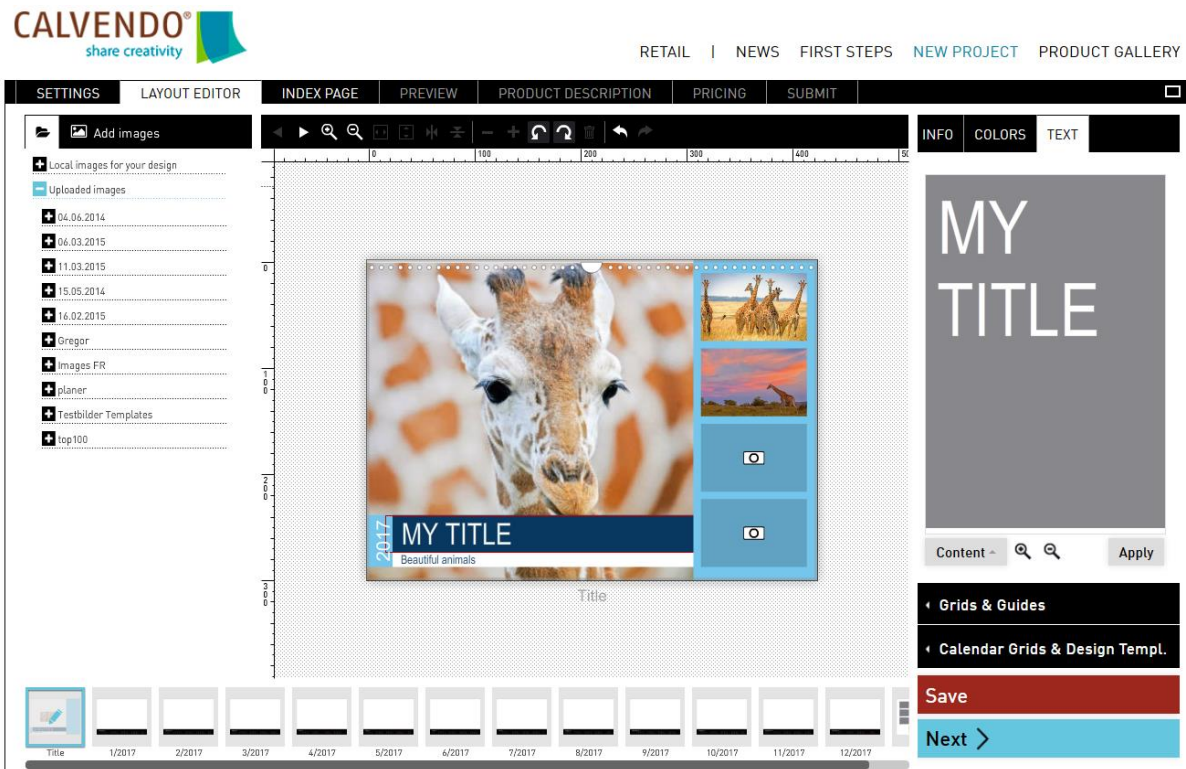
CALVENDO®
share creativity

RETAIL | NEWS FIRST STEPS NEW PROJECT PRODUCT GALLERY

SETTINGS LAYOUT EDITOR INDEX PAGE PREVIEW PRODUCT DESCRIPTION PRICING SUBMIT

Add images

Local images for your design
Uploaded images
04.06.2014
06.03.2015
11.03.2015
15.05.2014
16.02.2015
Gregor
Images FR
planer
Testbilder Templates
top100

0 100 200 300 400 50

0
100
200
300

2017
MY TITLE
Beautiful animals

Title

INFO COLORS TEXT

MY TITLE

Content Apply

Grids & Guides
Calendar Grids & Design Templ.
Save
Next

Title 1/2017 2/2017 3/2017 4/2017 5/2017 6/2017 7/2017 8/2017 9/2017 10/2017 11/2017 12/2017